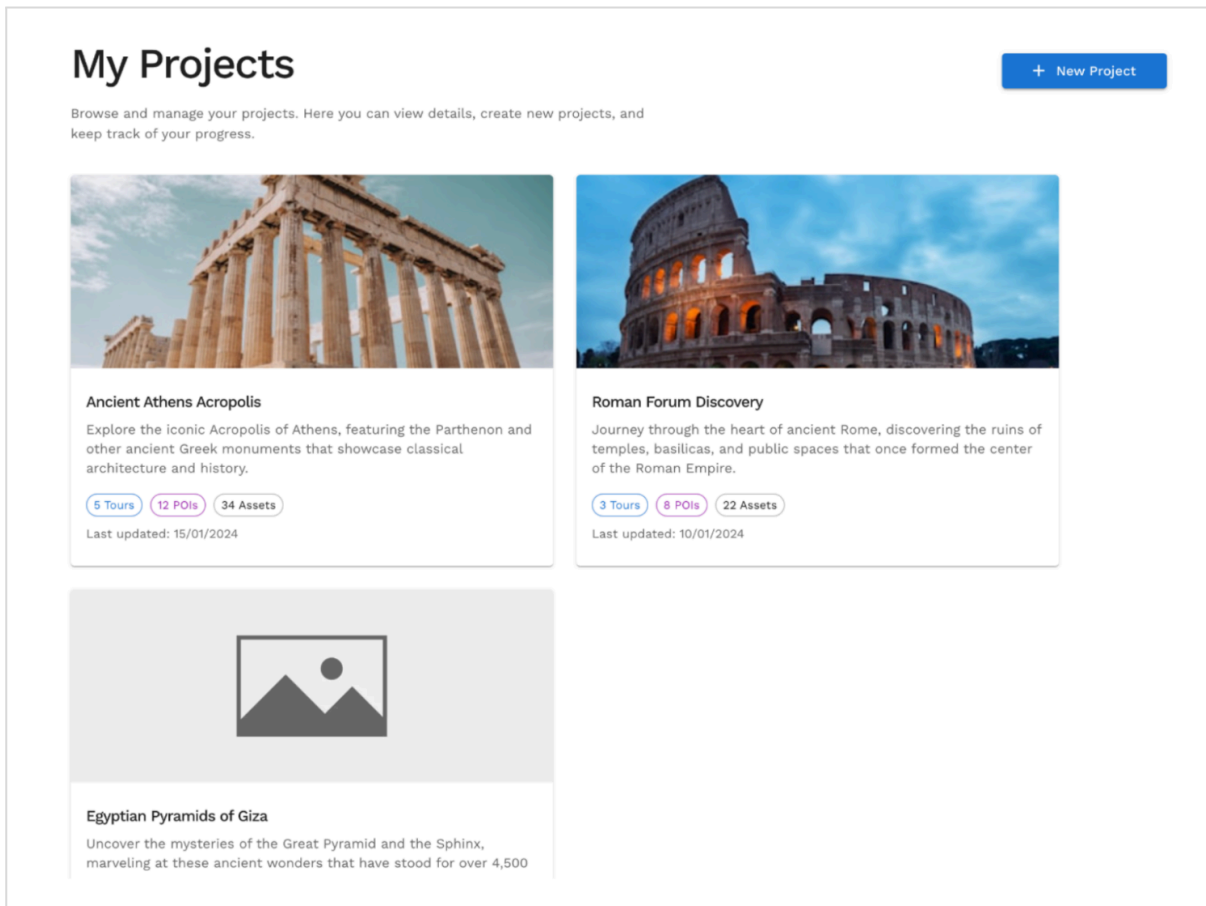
My Projects

+ New Project

Browse and manage your projects. Here you can view details, create new projects, and keep track of your progress.

Ancient Athens Acropolis

Explore the iconic Acropolis of Athens, featuring the Parthenon and other ancient Greek monuments that showcase classical architecture and history.

5 Tours 12 POIs 34 Assets

Last updated: 15/01/2024

Roman Forum Discovery

Journey through the heart of ancient Rome, discovering the ruins of temples, basilicas, and public spaces that once formed the center of the Roman Empire.

3 Tours 8 POIs 22 Assets

Last updated: 10/01/2024

Egyptian Pyramids of Giza

Uncover the mysteries of the Great Pyramid and the Sphinx, marveling at these ancient wonders that have stood for over 4,500